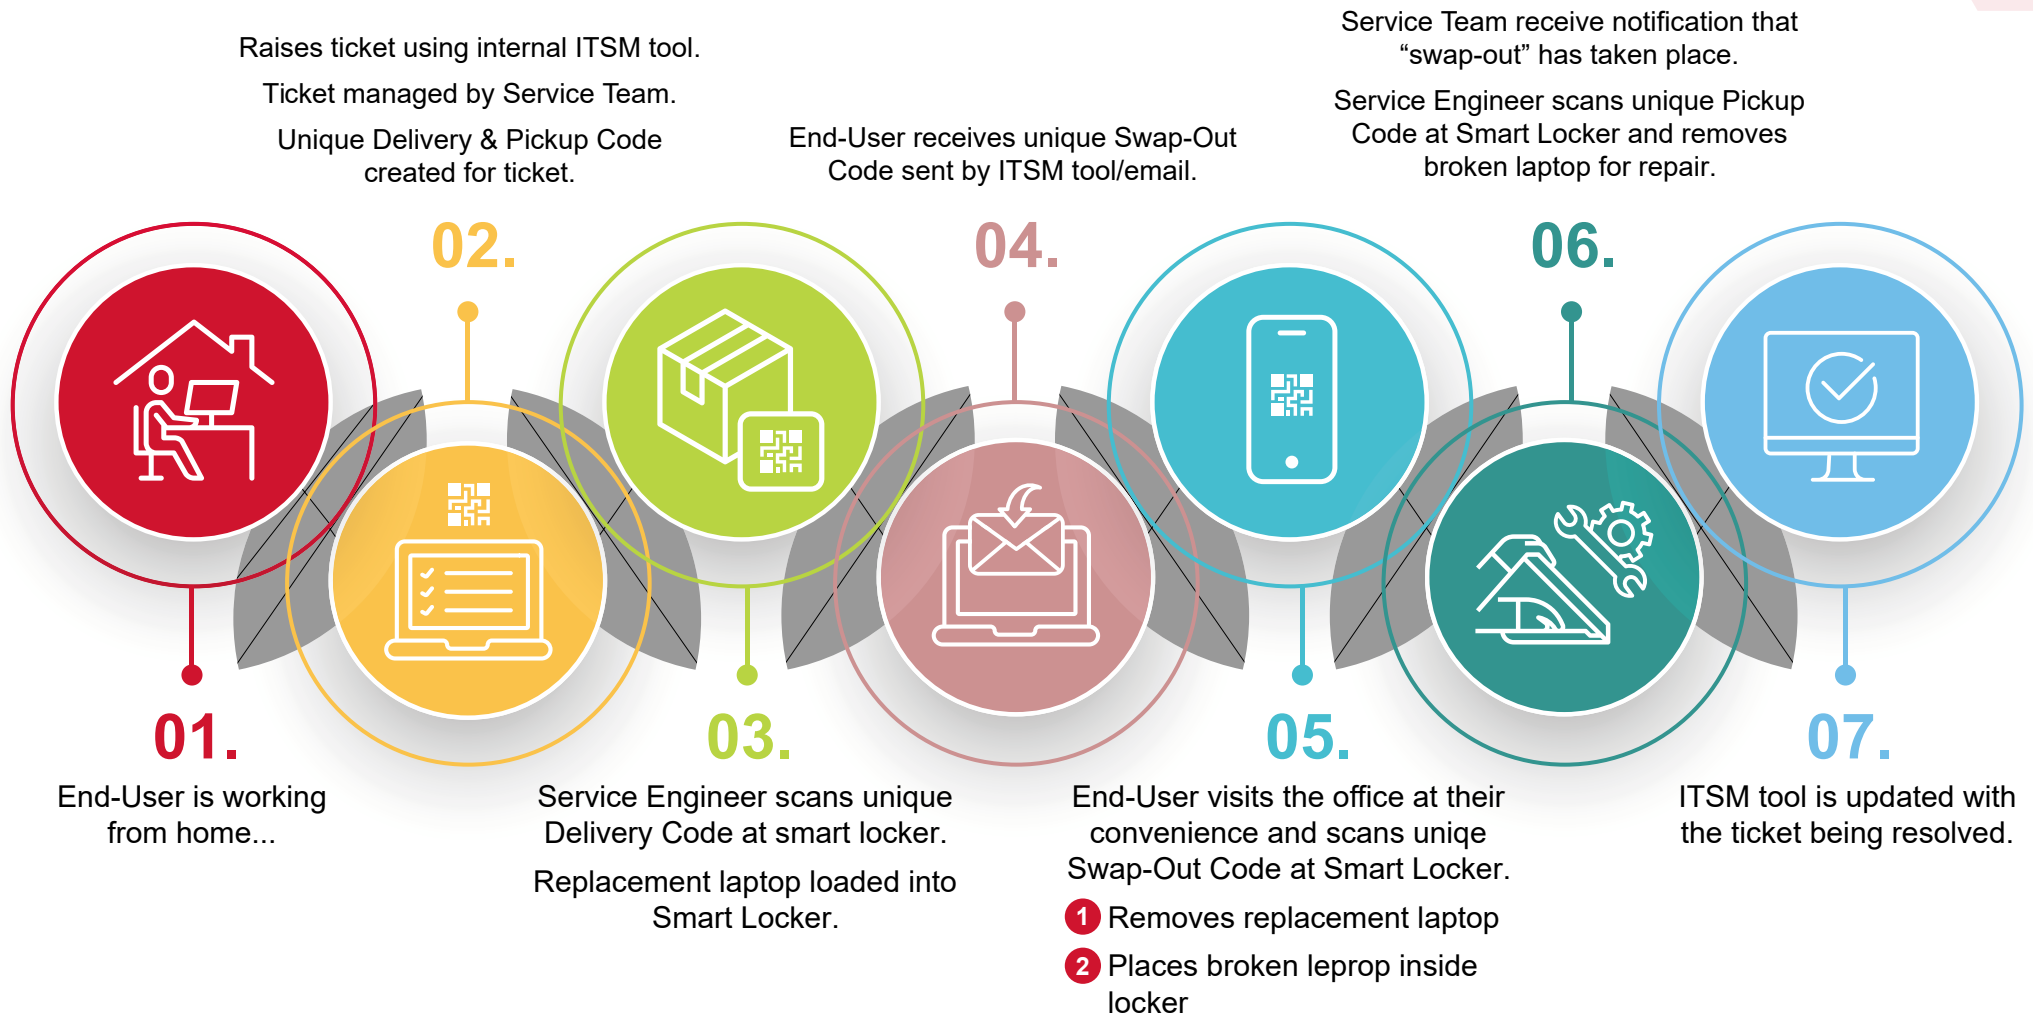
02.

Raises ticket using internal ITSM tool.

Ticket managed by Service Team.

Unique Delivery & Pickup Code created for ticket.

04.

End-User receives unique Swap-Out Code sent by ITSM tool/email.

06.

Service Team receive notification that “swap-out” has taken place.

Service Engineer scans unique Pickup Code at Smart Locker and removes broken laptop for repair.

01.

End-User is working from home...

03.

Service Engineer scans unique Delivery Code at smart locker.

Replacement laptop loaded into Smart Locker.

05.

End-User visits the office at their convenience and scans uniqe Swap-Out Code at Smart Locker.

1 Removes replacement laptop

2 Places broken leprop inside locker

07.

ITSM tool is updated with the ticket being resolved.